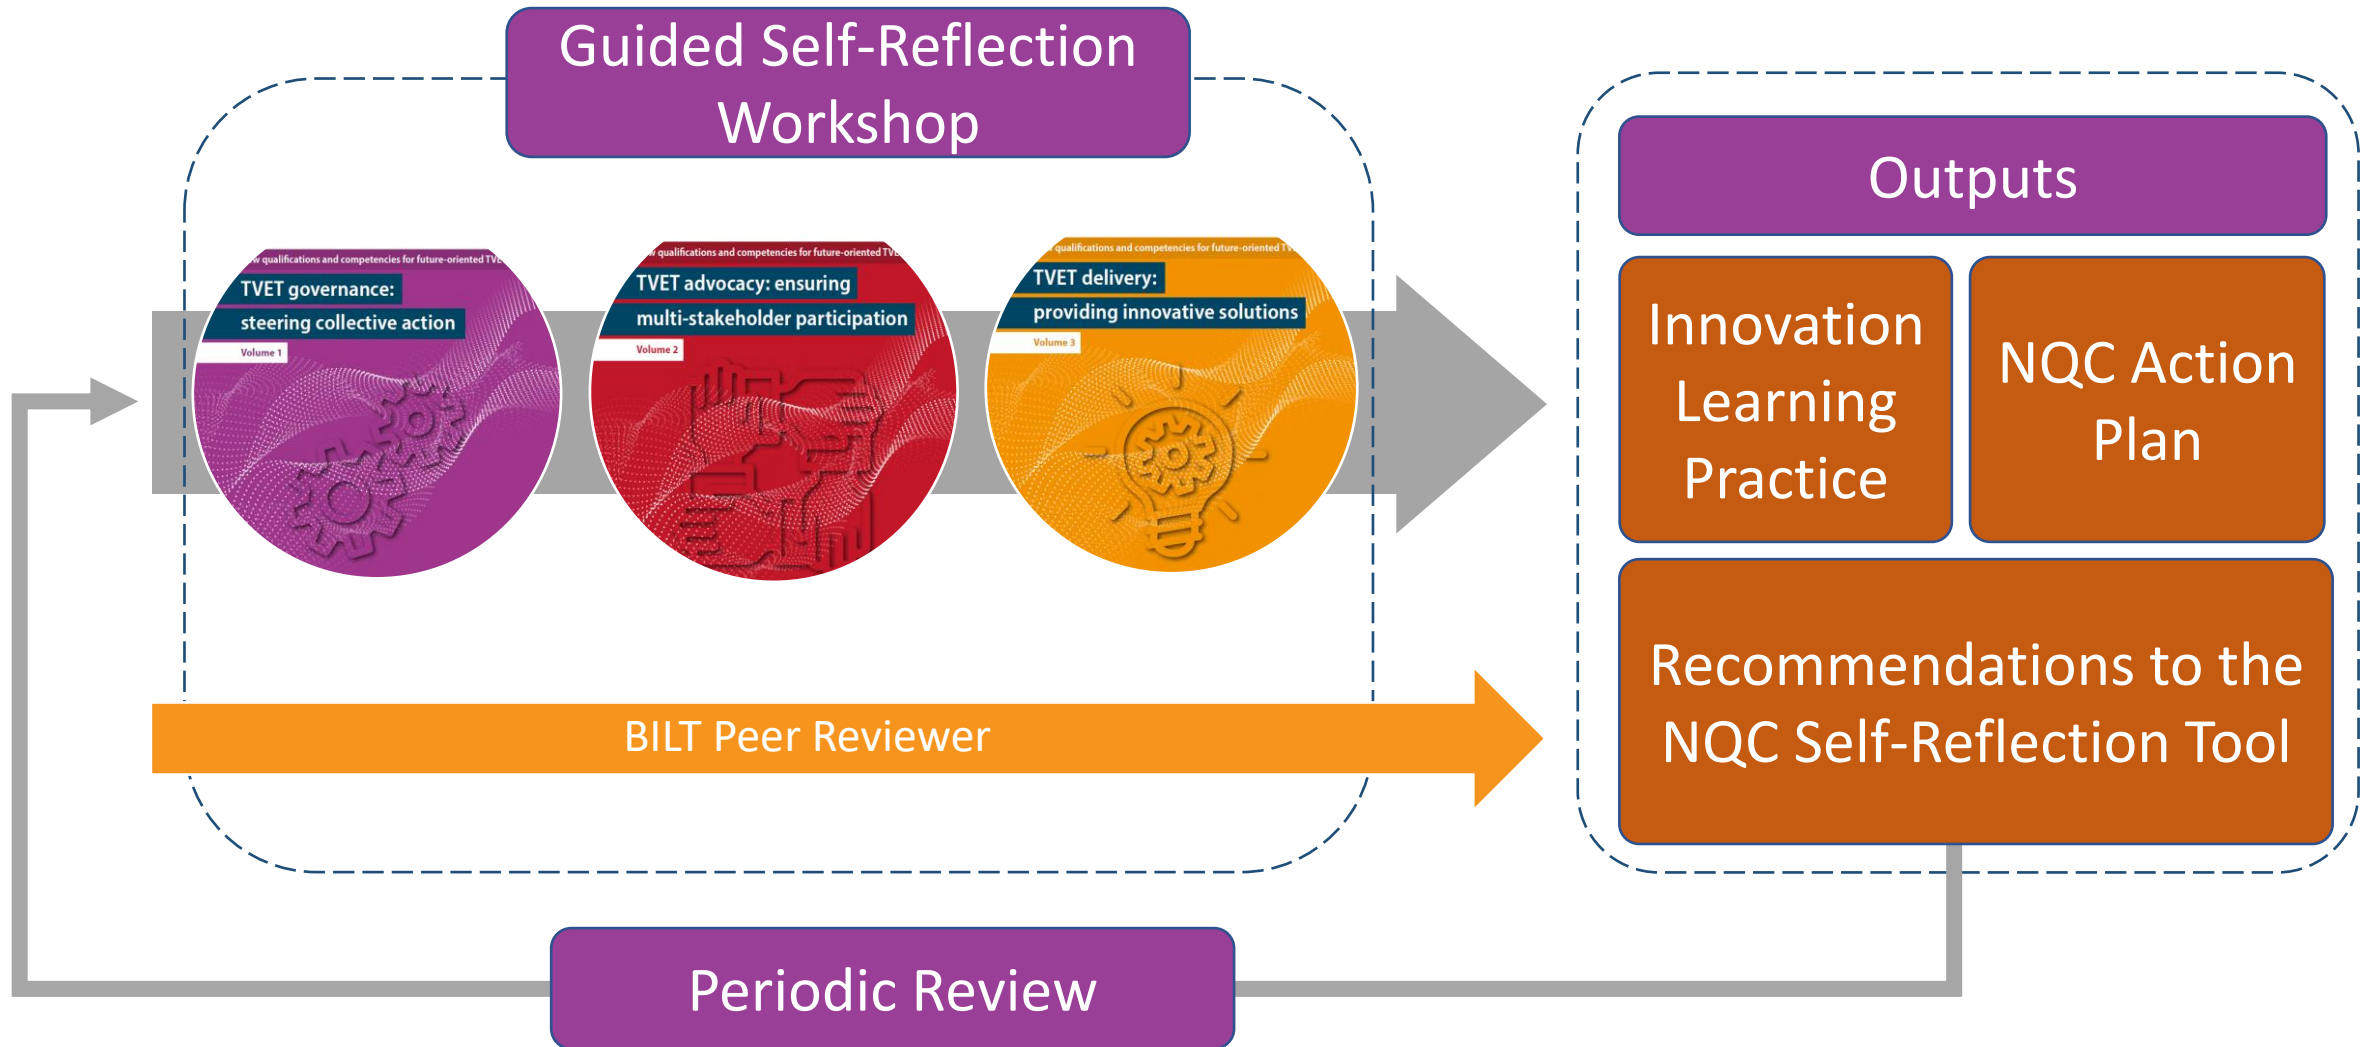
Guided Self-Reflection Workshop

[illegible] qualifications and competencies for future-oriented TV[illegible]
TVET governance:
steering collective action
Volume 1

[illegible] qualifications and competencies for future-oriented TV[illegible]
TVET advocacy: ensuring
multi-stakeholder participation
Volume 2

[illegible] qualifications and competencies for future-oriented T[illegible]
TVET delivery:
providing innovative solutions
Volume 3

BILT Peer Reviewer

Outputs

Innovation Learning Practice

NQC Action Plan

Recommendations to the NQC Self-Reflection Tool

Periodic Review